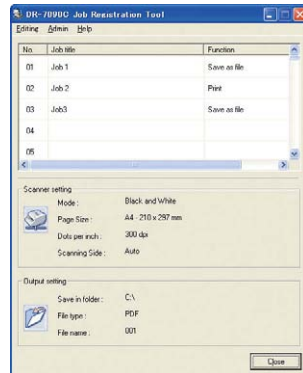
DR-7090C Job Registration Tool

Editing Admin Help

| No. | Job title | Function |
|---|---|---|
| 01 | Job 1 | Save as file |
| 02 | Job 2 | Print |
| 03 | Job3 | Save as file |
| 04 | | |
| 05 | | |

Scanner setting

Mode : Black and White

Page Size : A4 · 210 x 297 mm

Dots per inch : 300 dpi

Scanning Side : Auto

Output setting

Save in folder : C:\

File type : PDF

File name : 001

Close